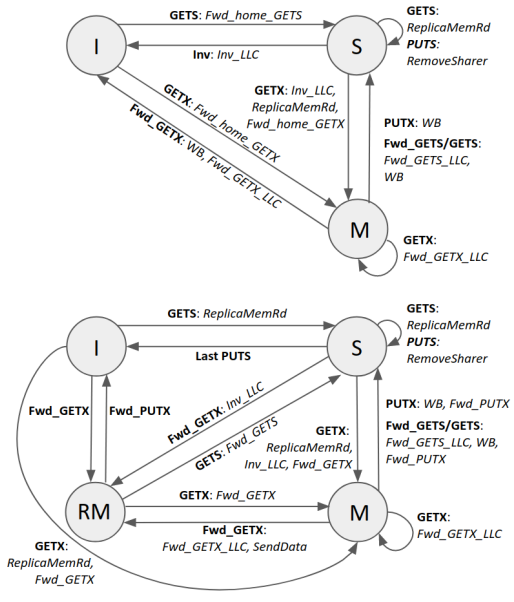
I

S

M

GETS: Fwd_home_GETS

Inv: Inv_LLC

GETS: ReplicaMemRd
PUTS: RemoveSharer

GETX: Inv_LLC, ReplicaMemRd, Fwd_home_GETX

GETX: Fwd_home_GETX

Fwd_GETX: WB, Fwd_GETX_LLC

PUTX: WB

Fwd_GETS/GETS: Fwd_GETS_LLC, WB

GETX: Fwd_GETX_LLC

I

S

RM

M

GETS: ReplicaMemRd

Last PUTS

GETS: ReplicaMemRd
PUTS: RemoveSharer

Fwd_GETX

Fwd_PUTX

Fwd_GETX: Inv_LLC

GETS: Fwd_GETS

GETX: ReplicaMemRd, Inv_LLC, Fwd_GETX

PUTX: WB, Fwd_PUTX

Fwd_GETS/GETS: Fwd_GETS_LLC, WB, Fwd_PUTX

GETX: Fwd_GETX

Fwd_GETX: Fwd_GETX_LLC, SendData

GETX: Fwd_GETX_LLC

GETX: ReplicaMemRd, Fwd_GETX